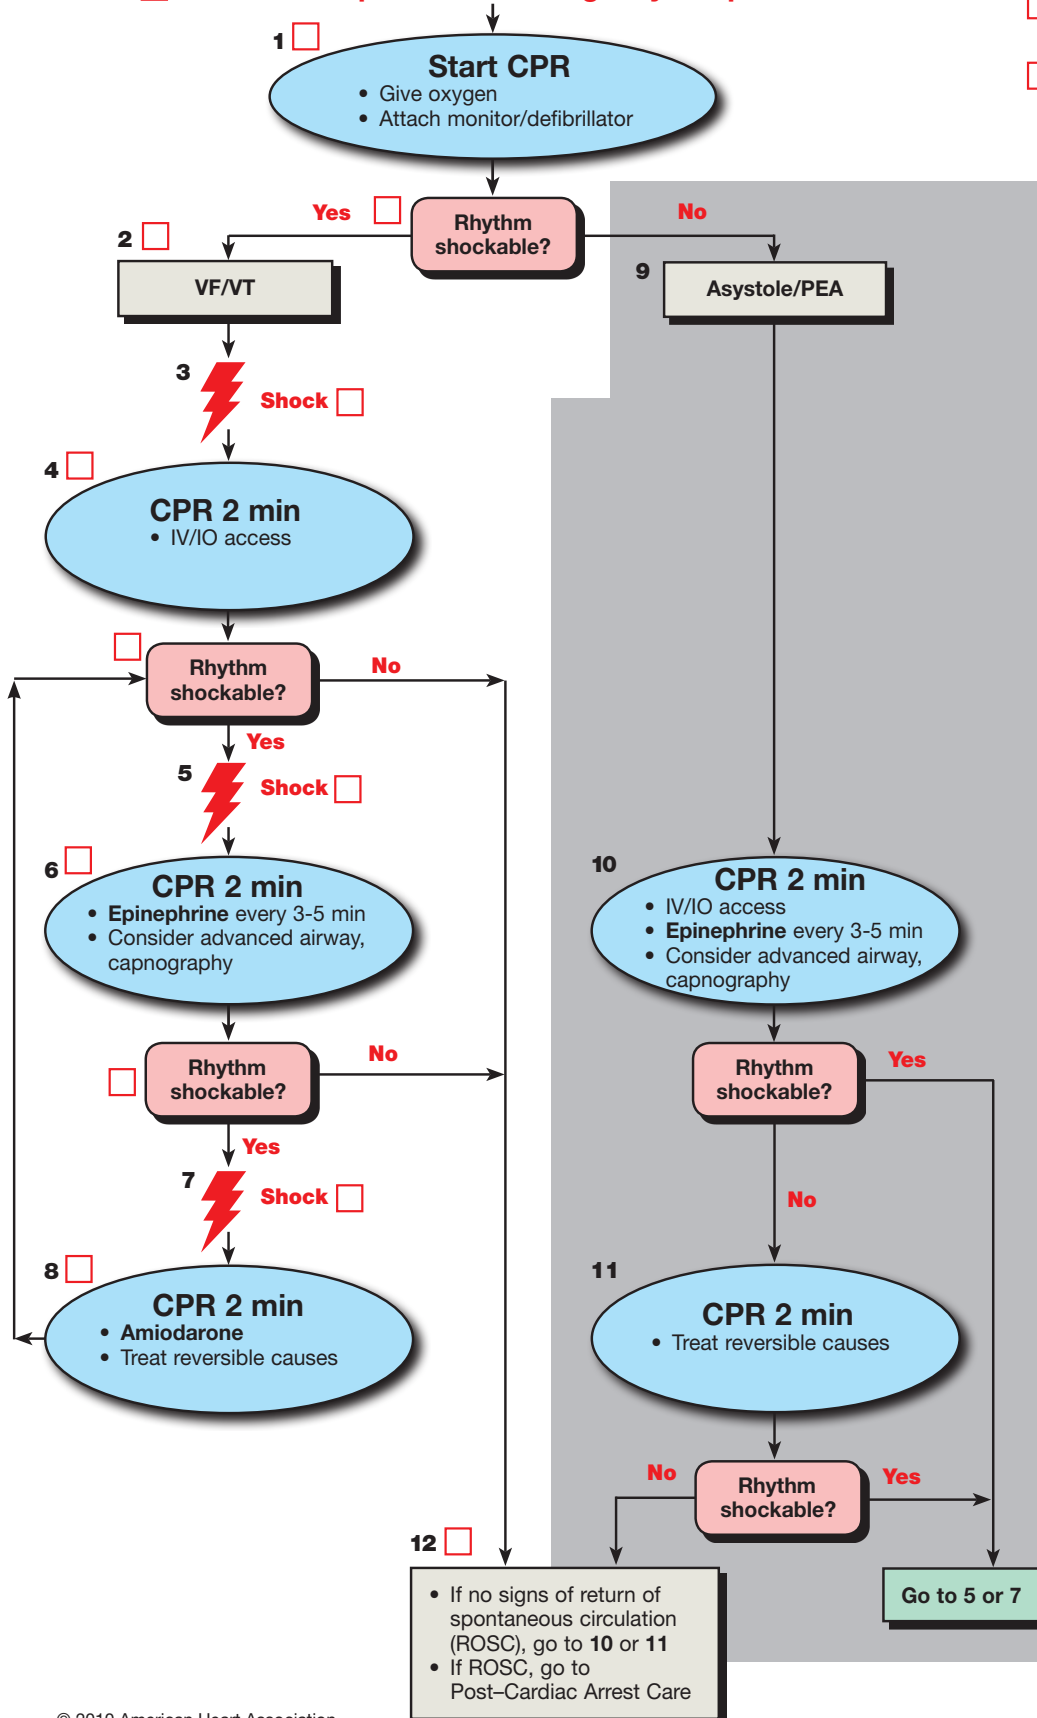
1
Start CPR
• Give oxygen
• Attach monitor/defibrillator

Rhythm shockable?

Yes

No

2
VF/VT

9
Asystole/PEA

3
Shock

4
CPR 2 min
• IV/IO access

Rhythm shockable?

No

Yes

5
Shock

6
CPR 2 min
• Epinephrine every 3-5 min
• Consider advanced airway, capnography

10
CPR 2 min
• IV/IO access
• Epinephrine every 3-5 min
• Consider advanced airway, capnography

Rhythm shockable?

No

Yes

Rhythm shockable?

Yes

No

7
Shock

8
CPR 2 min
• Amiodarone
• Treat reversible causes

11
CPR 2 min
• Treat reversible causes

No

Rhythm shockable?

Yes

12
• If no signs of return of spontaneous circulation (ROSC), go to 10 or 11
• If ROSC, go to Post–Cardiac Arrest Care

Go to 5 or 7

© 2010 American Heart Association